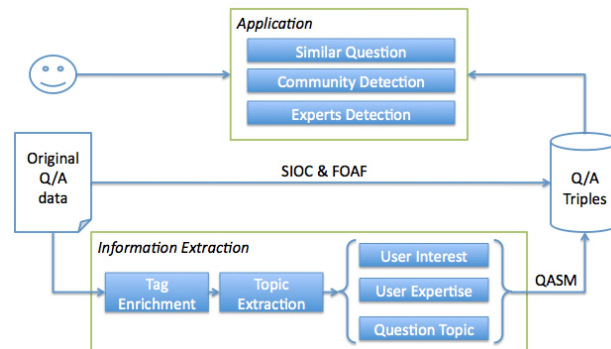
Application
Similar Question
Community Detection
Experts Detection

Original Q/A data

SIOC & FOAF

Q/A Triples

Information Extraction
Tag Enrichment
Topic Extraction
User Interest
User Expertise
Question Topic
QASM